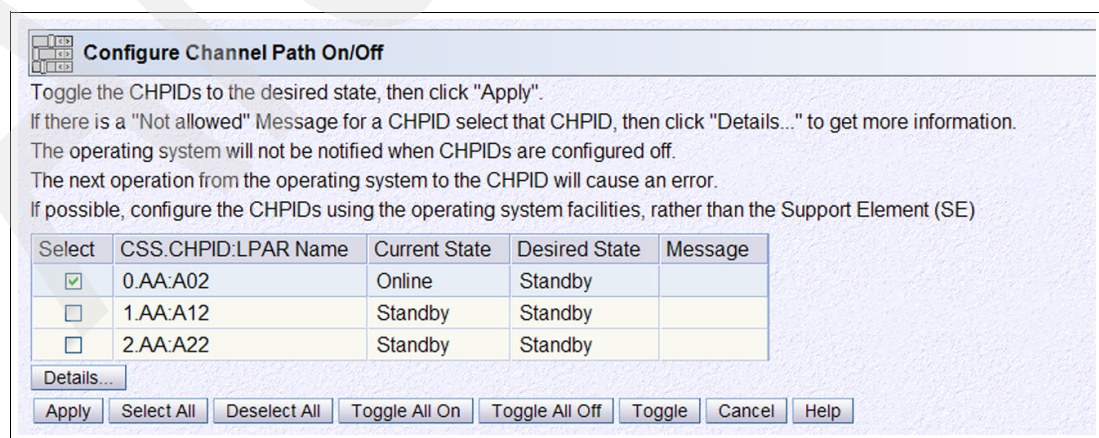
Configure Channel Path On/Off

Toggle the CHPIDs to the desired state, then click "Apply".

If there is a "Not allowed" Message for a CHPID select that CHPID, then click "Details..." to get more information.

The operating system will not be notified when CHPIDs are configured off.

The next operation from the operating system to the CHPID will cause an error.

If possible, configure the CHPIDs using the operating system facilities, rather than the Support Element (SE)

| Select | CSS.CHPID:LPAR Name | Current State | Desired State | Message |
|---|---|---|---|---|
| ☑ | 0.AA:A02 | Online | Standby | |
| ☐ | 1.AA:A12 | Standby | Standby | |
| ☐ | 2.AA:A22 | Standby | Standby | |

Details...

Apply | Select All | Deselect All | Toggle All On | Toggle All Off | Toggle | Cancel | Help